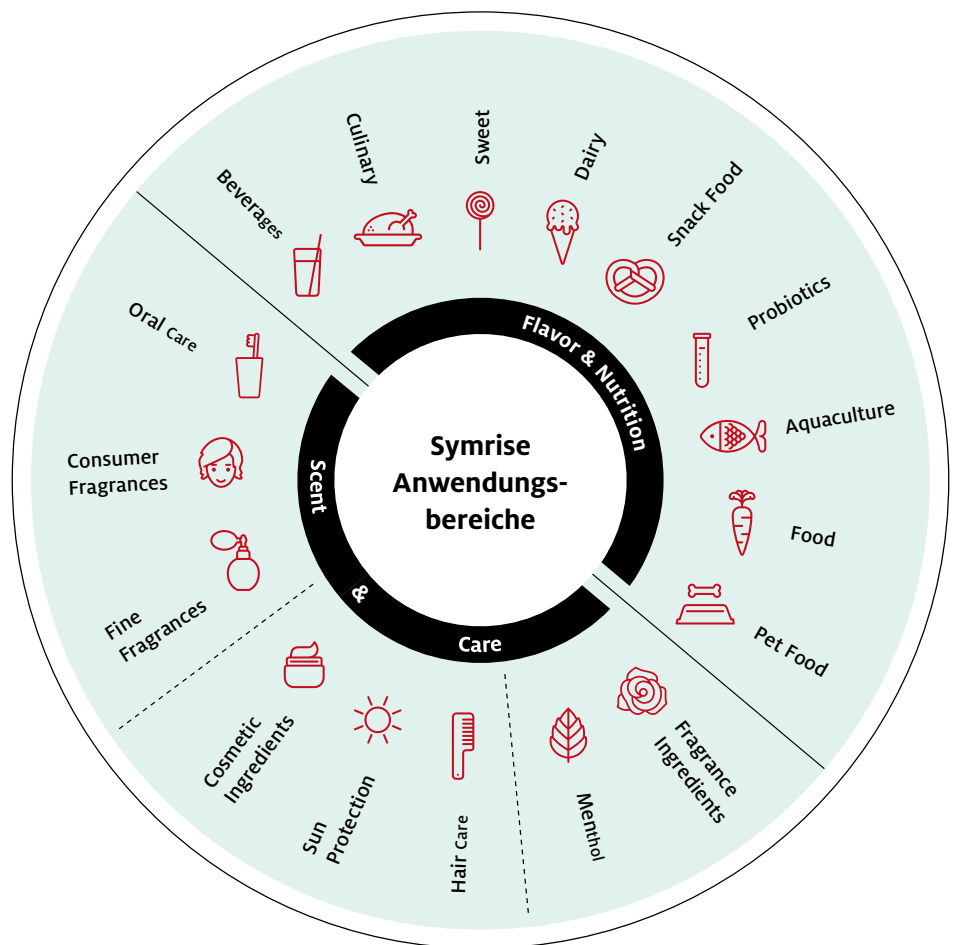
Symrise Anwendungsbereiche

Flavor & Nutrition

Beverages
Culinary
Sweet
Dairy
Snack Food
Probiotics
Aquaculture
Food
Pet Food

Scent & Care

Fragrance Ingredients
Menthol
Hair Care
Sun Protection
Cosmetic Ingredients
Fine Fragrances
Consumer Fragrances
Oral Care